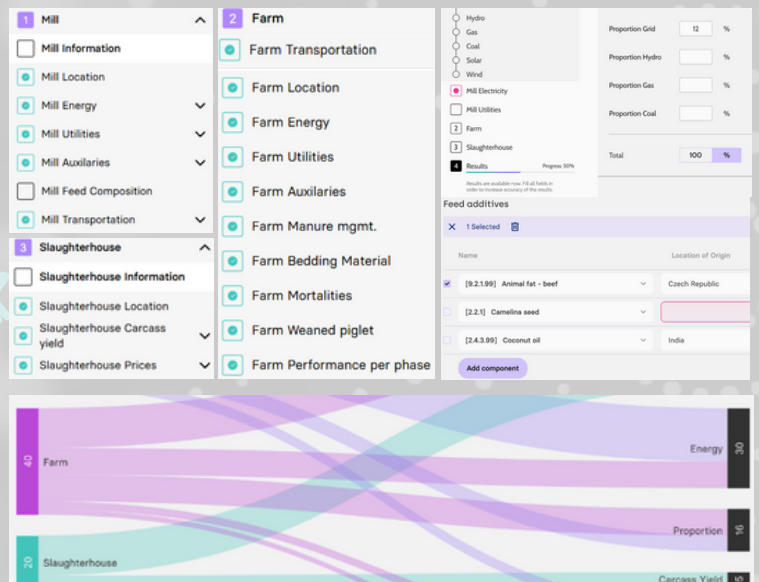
1 Mill

Mill Information

Mill Location

Mill Energy

Mill Utilities

Mill Auxilaries

Mill Feed Composition

Mill Transportation

3 Slaughterhouse

Slaughterhouse Information

Slaughterhouse Location

Slaughterhouse Carcass yield

Slaughterhouse Prices

2 Farm

Farm Transportation

Farm Location

Farm Energy

Farm Utilities

Farm Auxilaries

Farm Manure mgmt.

Farm Bedding Material

Farm Mortalities

Farm Weaned piglet

Farm Performance per phase

Hydro

Gas

Coal

Solar

Wind

Mill Electricity

Mill Utilities

2 Farm

3 Slaughterhouse

4 Results Progress 30%

Results are available now. Fill all fields in order to increase accuracy of the results.

| | | |
|---|---|---|
| Proportion Grid | 12 | % |
| Proportion Hydro | | % |
| Proportion Gas | | % |
| Proportion Coal | | % |
| Total | 100 | % |

Feed additives

1 Selected

| Name | Location of Origin |
|---|---|
| [9.2.1.99] Animal fat - beef | Czech Republic |
| [2.2.1] Camelina seed | |
| [2.4.3.99] Coconut oil | India |

Add component

40 Farm

20 Slaughterhouse

Energy 30

Proportion 16

Carcass Yield 5